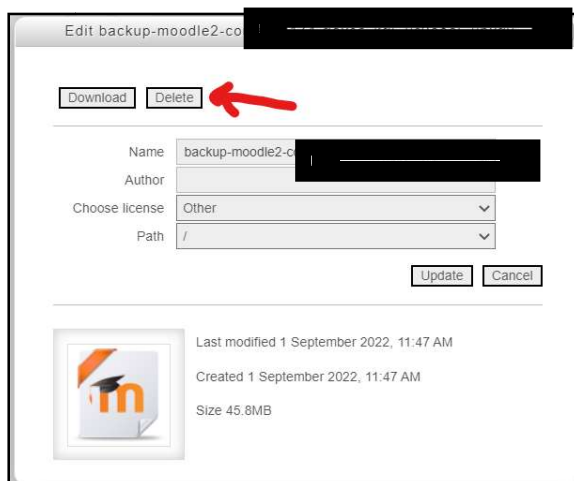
Edit backup-moodle2-co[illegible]

Download Delete

Name backup-moodle2-c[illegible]
Author
Choose license Other
Path /

Update Cancel

Last modified 1 September 2022, 11:47 AM

Created 1 September 2022, 11:47 AM

Size 45.8MB